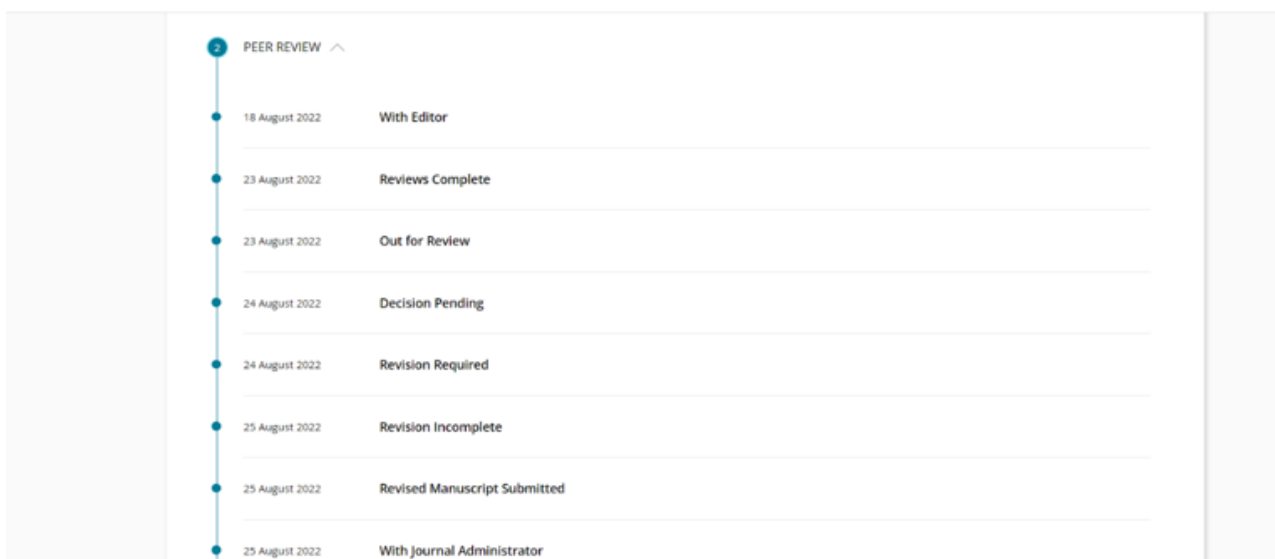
2 PEER REVIEW

18 August 2022 With Editor

23 August 2022 Reviews Complete

23 August 2022 Out for Review

24 August 2022 Decision Pending

24 August 2022 Revision Required

25 August 2022 Revision Incomplete

25 August 2022 Revised Manuscript Submitted

25 August 2022 With Journal Administrator